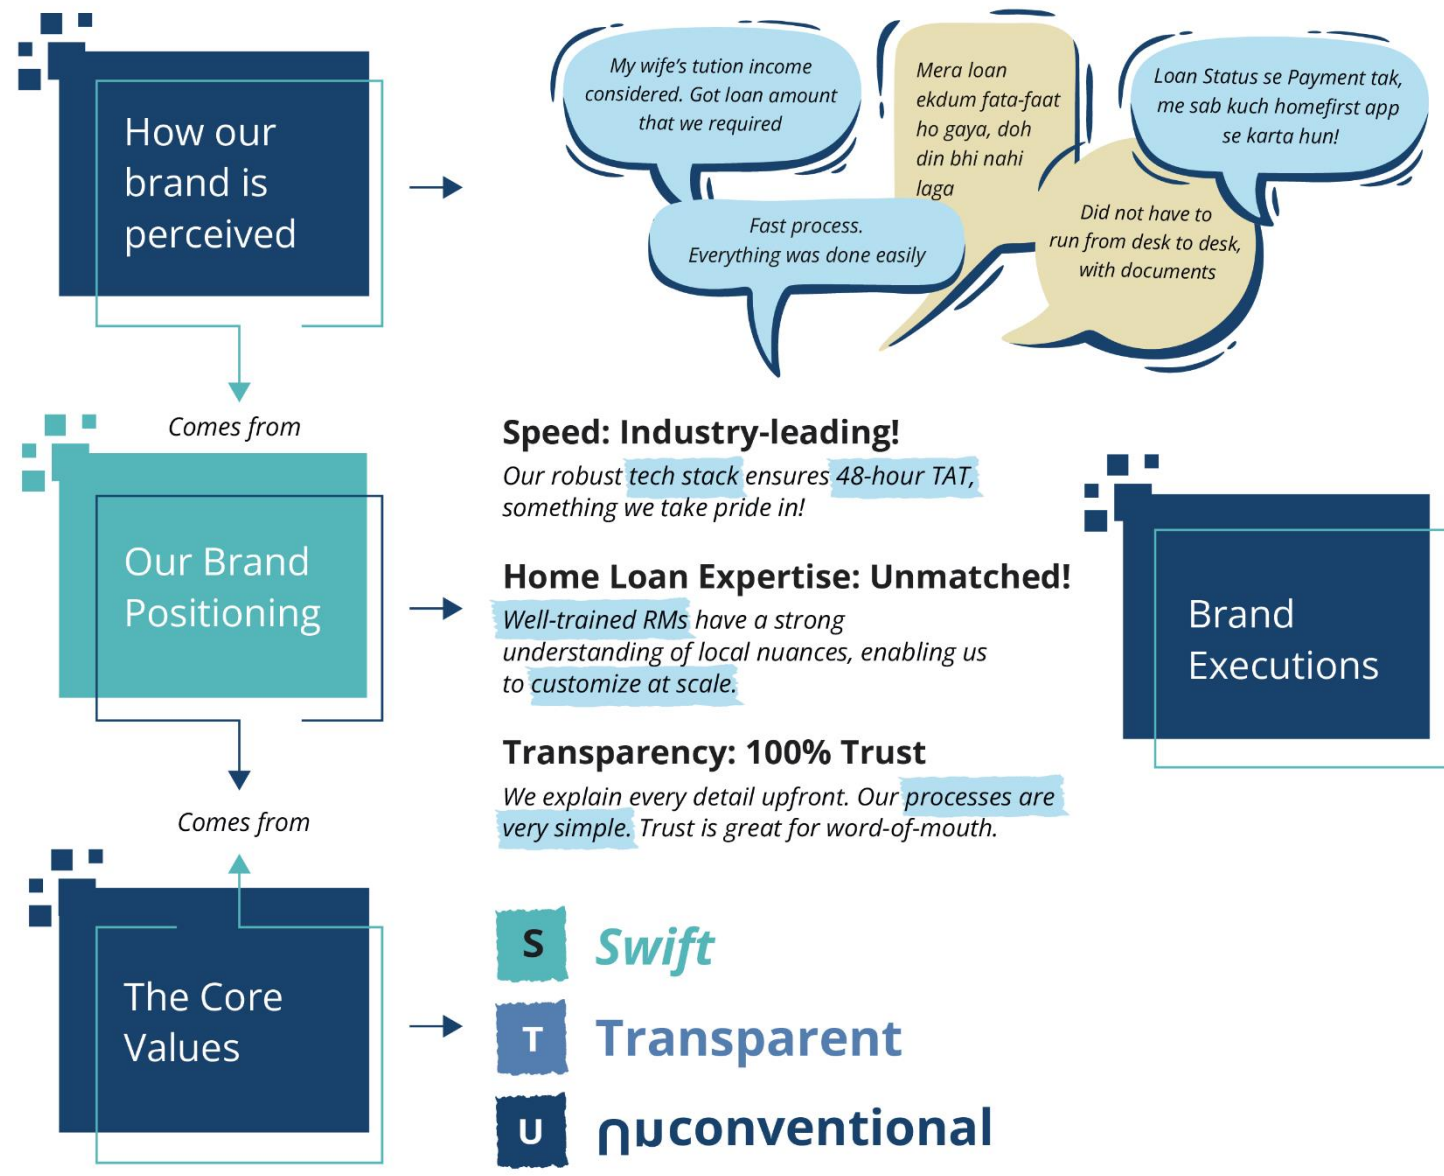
How our brand is perceived

My wife's tution income considered. Got loan amount that we required

Mera loan ekdum fata-faat ho gaya, doh din bhi nahi laga

Loan Status se Payment tak, me sab kuch homefirst app se karta hun!

Fast process. Everything was done easily

Did not have to run from desk to desk, with documents

Comes from

Our Brand Positioning

Speed: Industry-leading!

Our robust tech stack ensures 48-hour TAT, something we take pride in!

Home Loan Expertise: Unmatched!

Well-trained RMs have a strong understanding of local nuances, enabling us to customize at scale.

Transparency: 100% Trust

We explain every detail upfront. Our processes are very simple. Trust is great for word-of-mouth.

Brand Executions

Comes from

The Core Values

S Swift

T Transparent

U ᴎᴊconventional